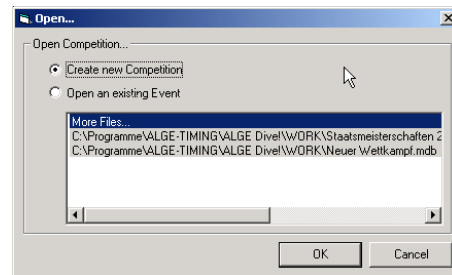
Open...

Open Competition...

Create new Competition

Open an existing Event

More Files...
C:\Programme\ALGE-TIMING\ALGE Dive!\WORK\Staatsmeisterschaften 2
C:\Programme\ALGE-TIMING\ALGE Dive!\WORK\Neuer Wettkampf.mdb

OK

Cancel